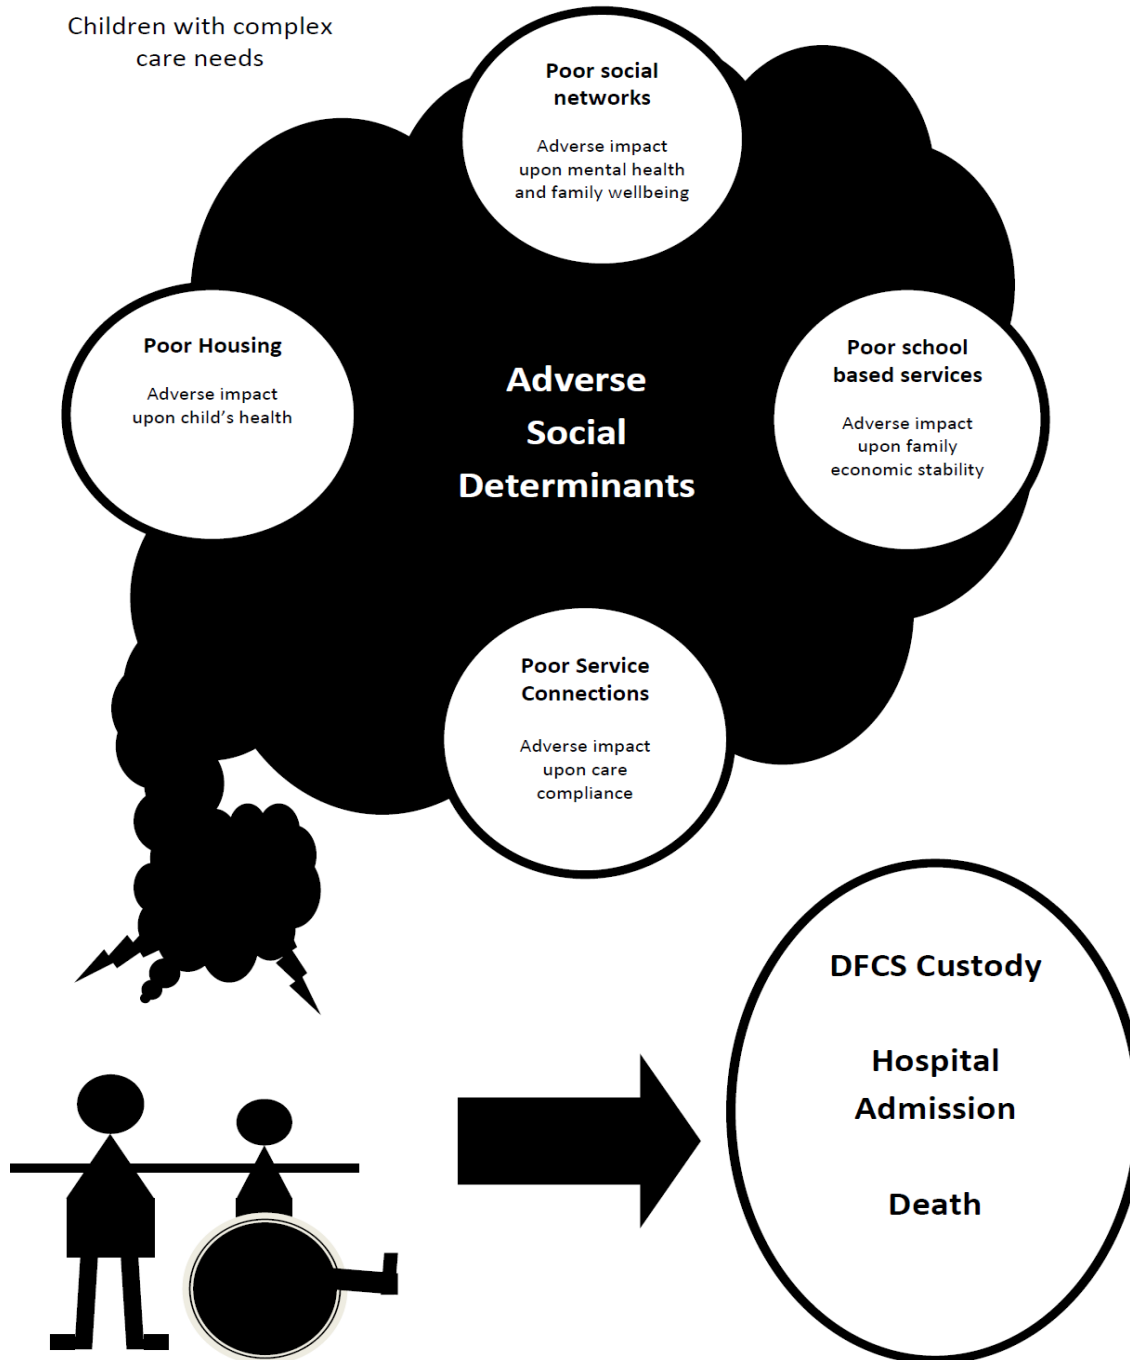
Children with complex care needs

Poor social networks

Adverse impact upon mental health and family wellbeing

Poor Housing

Adverse impact upon child's health

Adverse Social Determinants

Poor school based services

Adverse impact upon family economic stability

Poor Service Connections

Adverse impact upon care compliance

DFCS Custody

Hospital Admission

Death